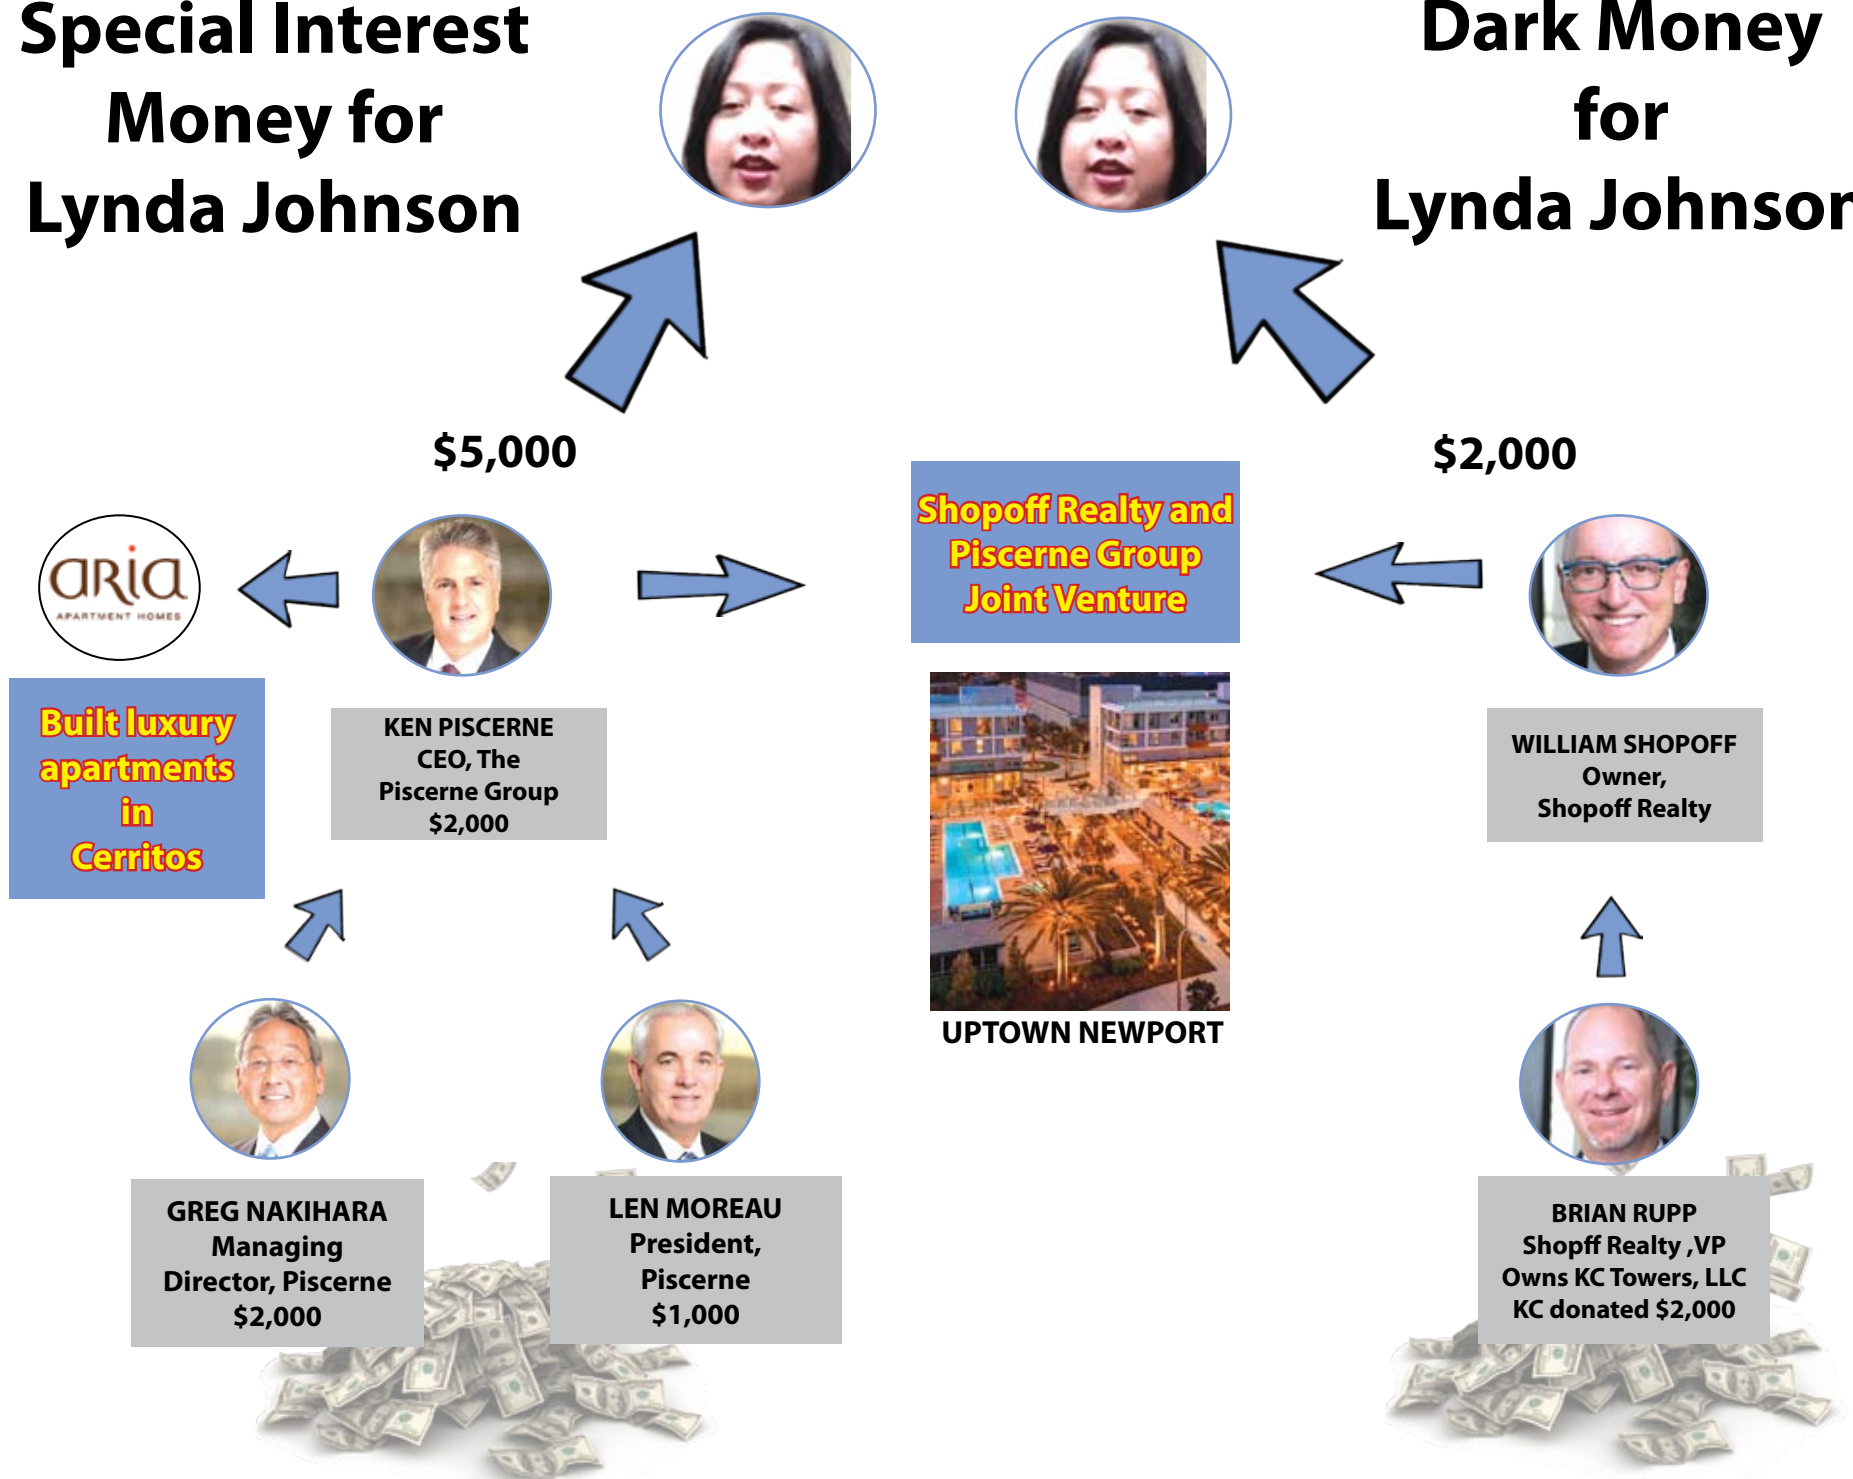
Special Interest Money for Lynda Johnson

Dark Money for Lynda Johnsor

$5,000

$2,000

aria
APARTMENT HOMES

Built luxury apartments in Cerritos

KEN PISCERNE
CEO, The Piscerne Group
$2,000

Shopoff Realty and Piscerne Group Joint Venture

UPTOWN NEWPORT

WILLIAM SHOPOFF
Owner,
Shopoff Realty

GREG NAKIHARA
Managing Director, Piscerne
$2,000

LEN MOREAU
President, Piscerne
$1,000

BRIAN RUPP
Shopoff Realty ,VP
Owns KC Towers, LLC
KC donated $2,000